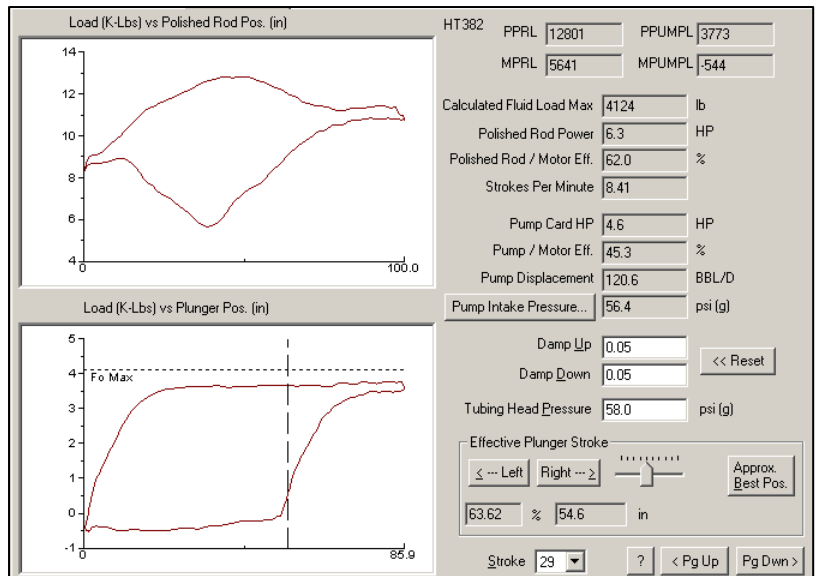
Load (K-Lbs) vs Polished Rod Pos. (in)

14
12
10
8
6
4
0
100.0

HT382

PPRL 12801
PPUMPL 3773
MPRL 5641
MPUMPL -544

Calculated Fluid Load Max 4124 lb
Polished Rod Power 6.3 HP
Polished Rod / Motor Eff. 62.0 %
Strokes Per Minute 8.41
Pump Card HP 4.6 HP
Pump / Motor Eff. 45.3 %
Pump Displacement 120.6 BBL/D
Pump Intake Pressure... 56.4 psi (g)

Load (K-Lbs) vs Plunger Pos. (in)

5
4
Fo Max
3
2
1
0
-1
0
85.9

Damp Up 0.05
Damp Down 0.05
<< Reset
Tubing Head Pressure 58.0 psi (g)

Effective Plunger Stroke
< --- Left
Right --- >
Approx. Best Pos.
63.62 % 54.6 in

Stroke 29
?
< Pg Up
Pg Dwn >